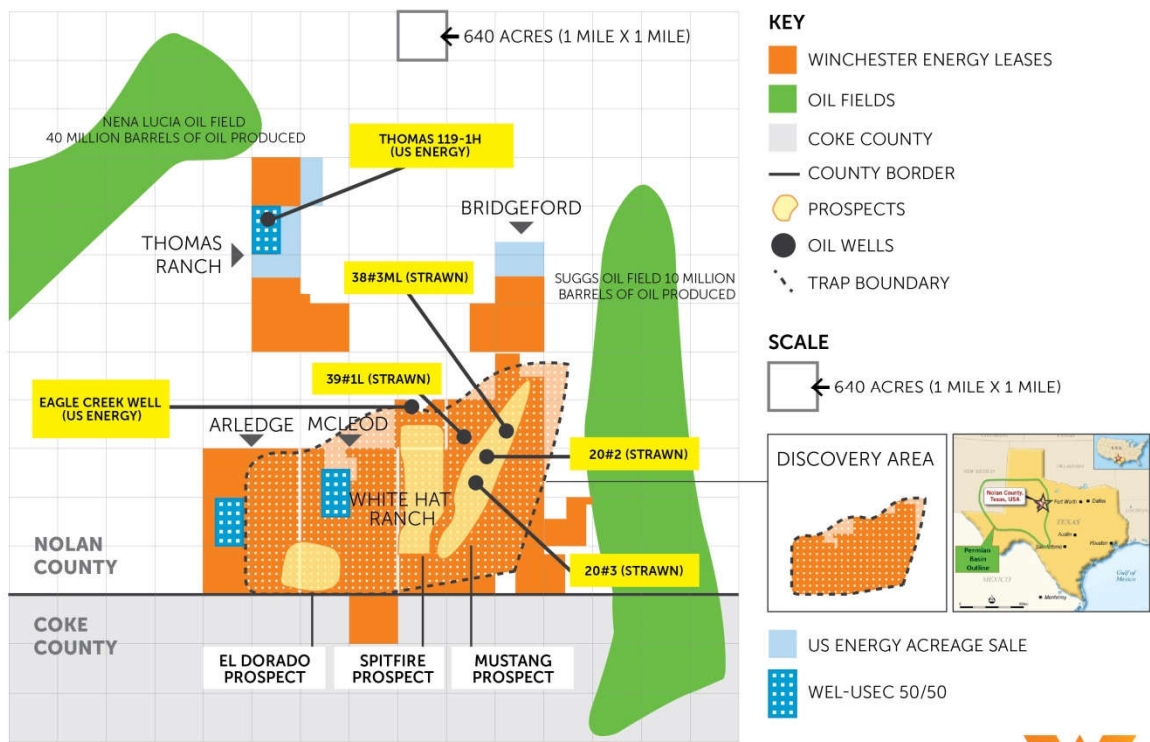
640 ACRES (1 MILE X 1 MILE)

NENA LUCIA OIL FIELD
40 MILLION BARRELS OF OIL PRODUCED

THOMAS 119-1H
(US ENERGY)

BRIDGEFORD

THOMAS RANCH

38#3ML (STRAWN)

SUGGS OIL FIELD 10 MILLION BARRELS OF OIL PRODUCED

39#1L (STRAWN)

EAGLE CREEK WELL
(US ENERGY)

ARLEDGE

MCLEOD

20#2 (STRAWN)

WHITE HAT RANCH

NOLAN COUNTY

20#3 (STRAWN)

COKE COUNTY

EL DORADO PROSPECT

SPITFIRE PROSPECT

MUSTANG PROSPECT

KEY
WINCHESTER ENERGY LEASES
OIL FIELDS
COKE COUNTY
COUNTY BORDER
PROSPECTS
OIL WELLS
TRAP BOUNDARY

SCALE
640 ACRES (1 MILE X 1 MILE)

DISCOVERY AREA

Nolan County Texas, USA
Fort Worth
Dallas
TEXAS
Austin
Houston
San Antonio
Permian Basin Outline
MEXICO
Gulf of Mexico
Monterrey

US ENERGY ACREAGE SALE
WEL-USEC 50/50